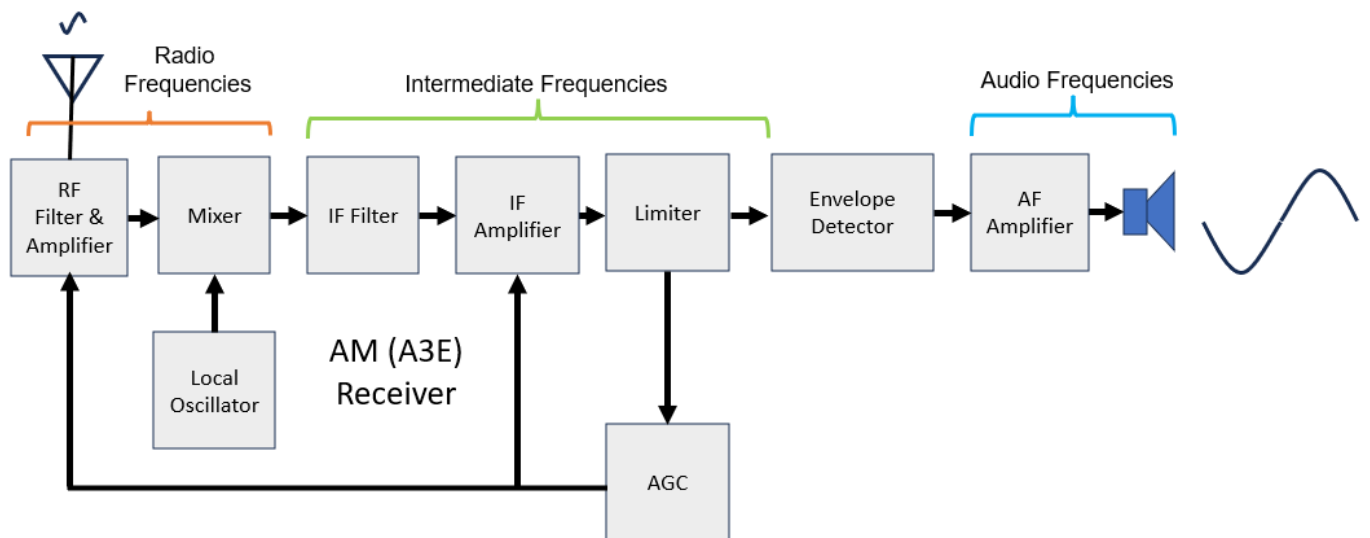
Radio Frequencies

Intermediate Frequencies

Audio Frequencies

RF Filter & Amplifier

Mixer

IF Filter

IF Amplifier

Limiter

Envelope Detector

AF Amplifier

Local Oscillator

AM (A3E) Receiver

AGC